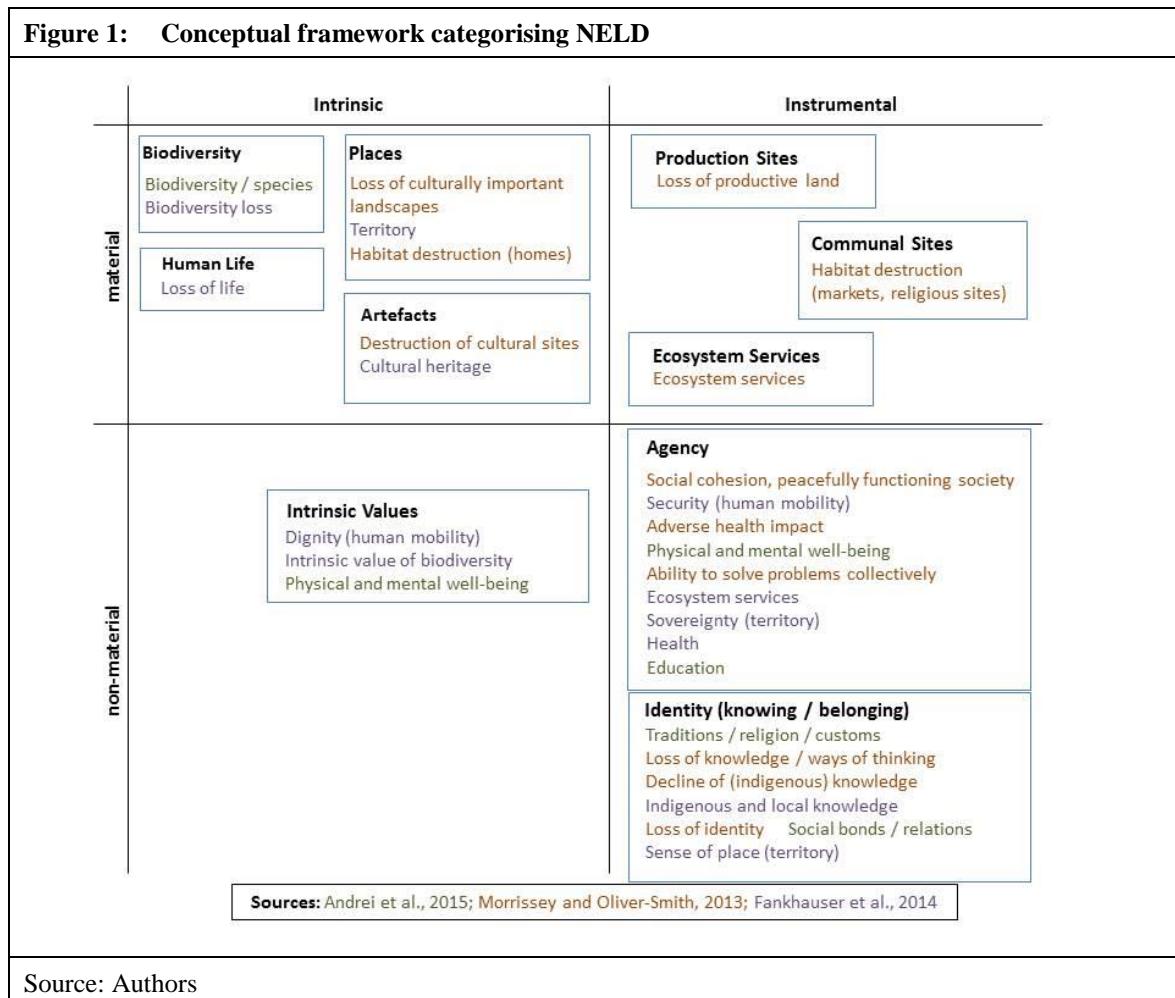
Figure 1: Conceptual framework categorising NELD

Intrinsic

Instrumental

material

Biodiversity
Biodiversity / species
Biodiversity loss

Places
Loss of culturally important landscapes
Territory
Habitat destruction (homes)

Human Life
Loss of life

Artefacts
Destruction of cultural sites
Cultural heritage

Production Sites
Loss of productive land

Communal Sites
Habitat destruction (markets, religious sites)

Ecosystem Services
Ecosystem services

non-material

Intrinsic Values
Dignity (human mobility)
Intrinsic value of biodiversity
Physical and mental well-being

Agency
Social cohesion, peacefully functioning society
Security (human mobility)
Adverse health impact
Physical and mental well-being
Ability to solve problems collectively
Ecosystem services
Sovereignty (territory)
Health
Education

Identity (knowing / belonging)
Traditions / religion / customs
Loss of knowledge / ways of thinking
Decline of (indigenous) knowledge
Indigenous and local knowledge
Loss of identity Social bonds / relations
Sense of place (territory)

Sources: Andrei et al., 2015; Morrissey and Oliver-Smith, 2013; Fankhauser et al., 2014

Source: Authors